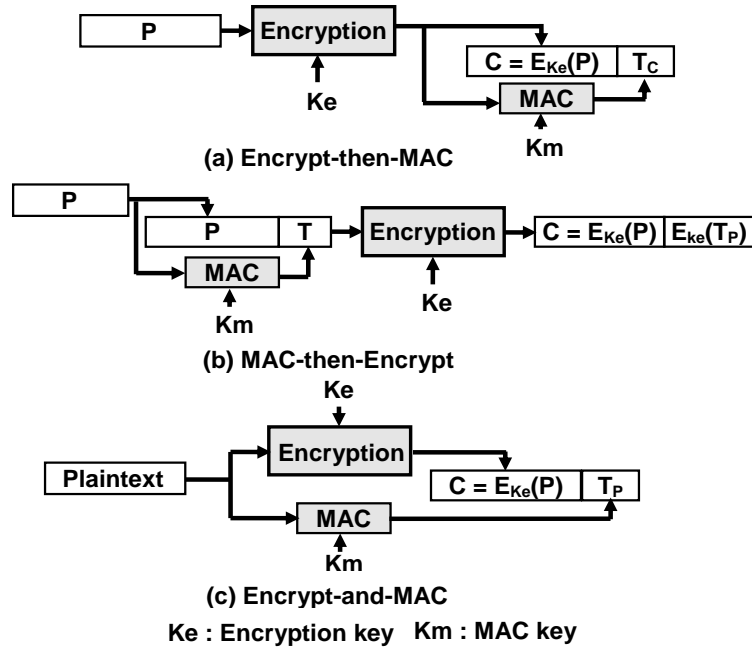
P

Encryption

Ke

$C = E_{Ke}(P)$ | $T_C$

MAC

Km

(a) Encrypt-then-MAC

P

P | T

MAC

Km

Encryption

Ke

$C = E_{Ke}(P)$ | $E_{ke}(T_P)$

(b) MAC-then-Encrypt

Ke

Encryption

Plaintext

$C = E_{Ke}(P)$ | $T_P$

MAC

Km

(c) Encrypt-and-MAC

Ke : Encryption key Km : MAC key